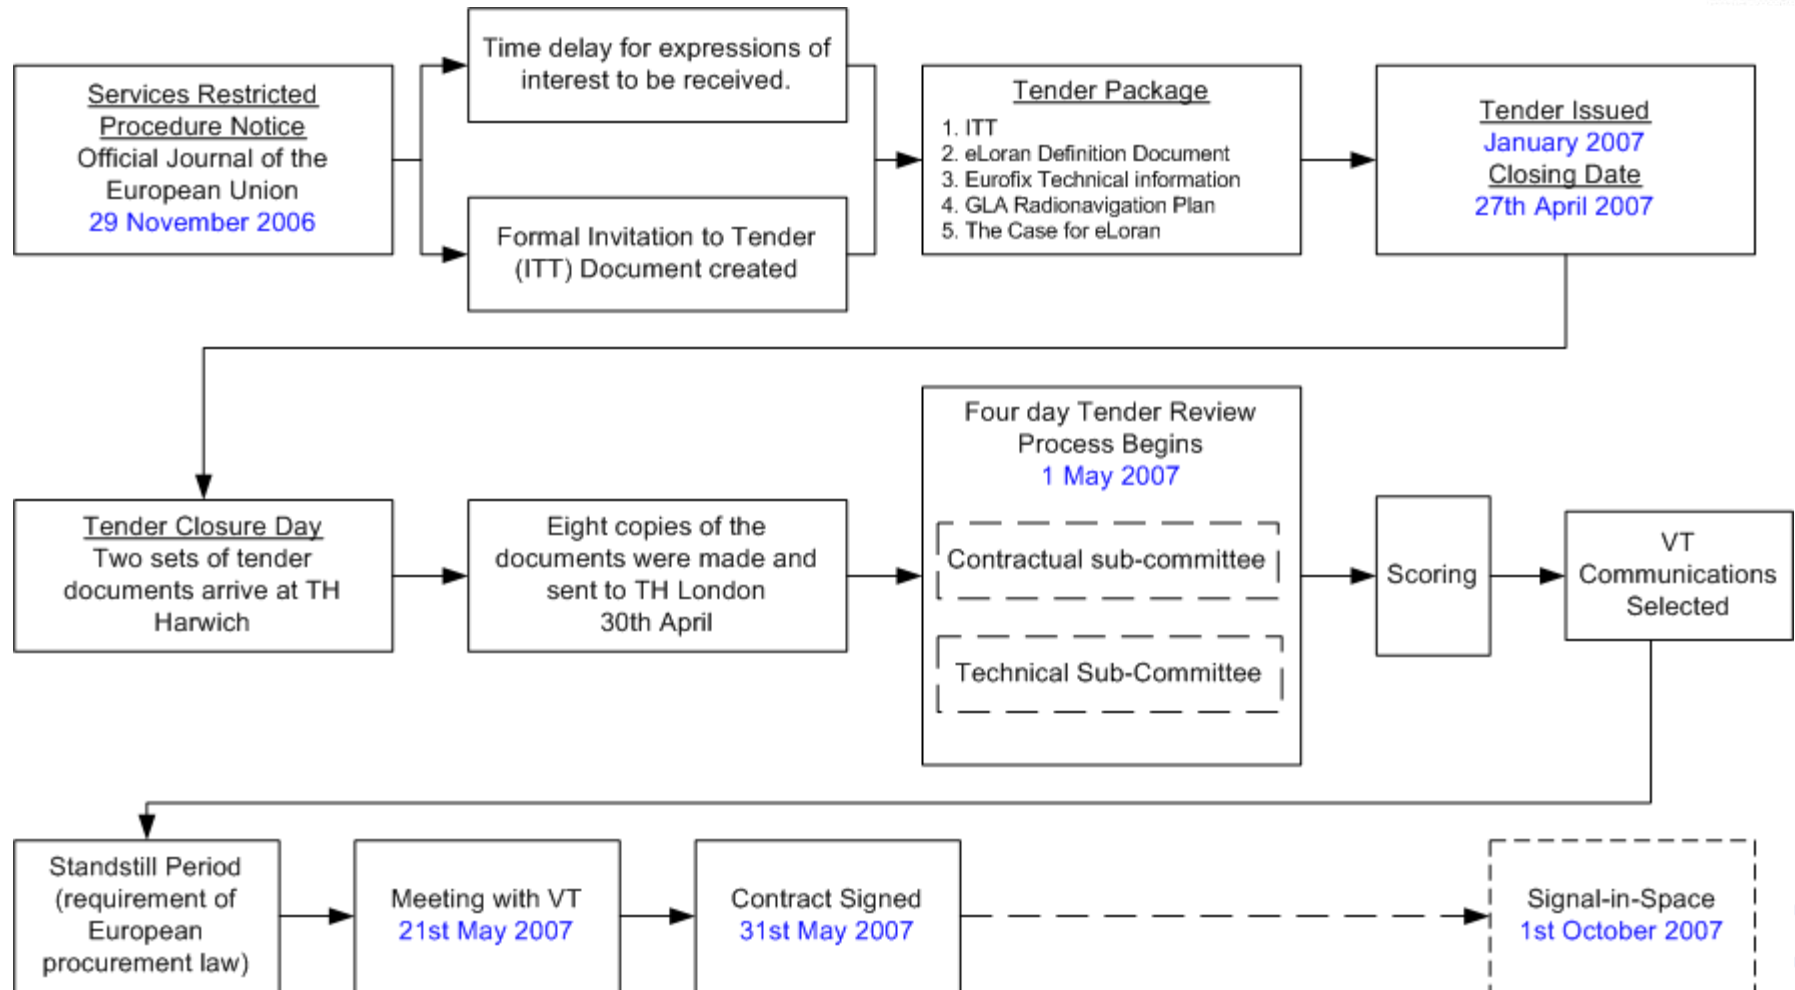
Services Restricted Procedure Notice
Official Journal of the European Union
29 November 2006

Time delay for expressions of interest to be received.

Formal Invitation to Tender (ITT) Document created

Tender Package
1. ITT
2. eLoran Definition Document
3. Eurofix Technical information
4. GLA Radionavigation Plan
5. The Case for eLoran

Tender Issued
January 2007
Closing Date
27th April 2007

Tender Closure Day
Two sets of tender documents arrive at TH Harwich

Eight copies of the documents were made and sent to TH London
30th April

Four day Tender Review Process Begins
1 May 2007

Contractual sub-committee

Technical Sub-Committee

Scoring

VT Communications Selected

Standstill Period (requirement of European procurement law)

Meeting with VT
21st May 2007

Contract Signed
31st May 2007

Signal-in-Space
1st October 2007